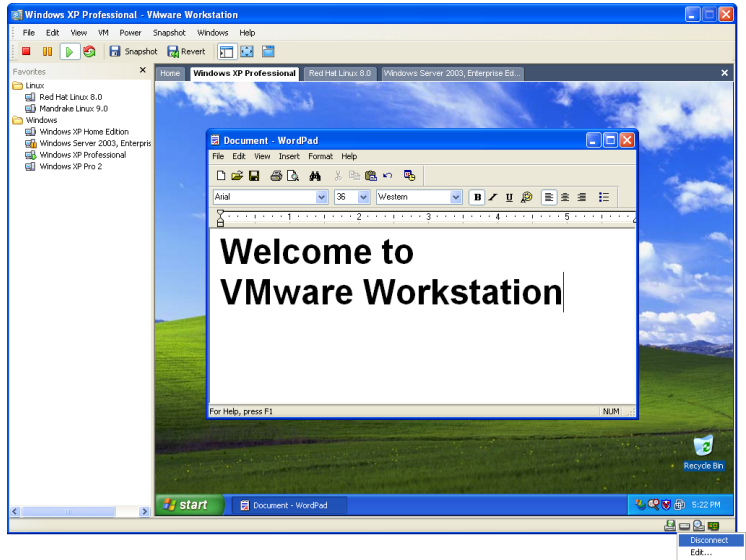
Windows XP Professional - VMware Workstation
File Edit View VM Power Snapshot Windows Help
Snapshot Revert
Favorites
Linux
Red Hat Linux 8.0
Mandrake Linux 9.0
Windows
Windows XP Home Edition
Windows Server 2003, Enterpris
Windows XP Professional
Windows XP Pro 2
Home Windows XP Professional Red Hat Linux 8.0 Windows Server 2003, Enterprise Ed...
Document - WordPad
File Edit View Insert Format Help
Arial 36 Western
Welcome to
VMware Workstation
For Help, press F1 NUM
Recycle Bin
start Document - WordPad 5:22 PM
Disconnect
Edit...